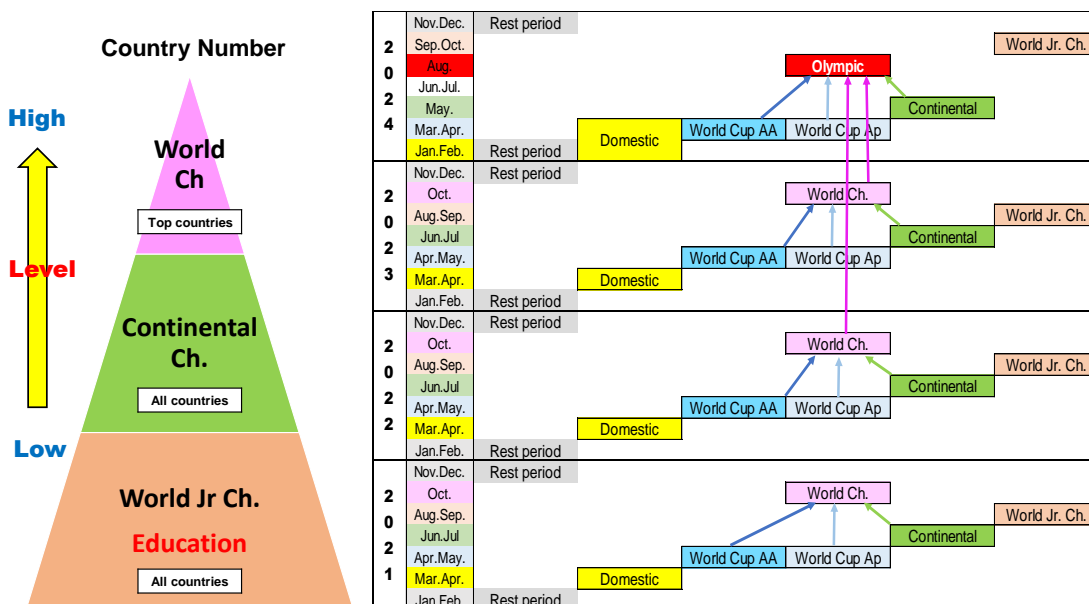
Country Number

High

Level

Low

World Ch

Top countries

Continental Ch.

All countries

World Jr Ch.

Education

All countries

2024

Nov.Dec. Rest period
Sep.Oct. World Jr. Ch.
Aug. Olympic
Jun.Jul.
May. Continental
Mar.Apr. Domestic World Cup AA World Cup Ap
Jan.Feb. Rest period

2023

Nov.Dec. Rest period
Oct. World Ch.
Aug.Sep. World Jr. Ch.
Jun.Jul Continental
Apr.May. World Cup AA World Cup Ap
Mar.Apr. Domestic
Jan.Feb. Rest period

2022

Nov.Dec. Rest period
Oct. World Ch.
Aug.Sep. World Jr. Ch.
Jun.Jul Continental
Apr.May. World Cup AA World Cup Ap
Mar.Apr. Domestic
Jan.Feb. Rest period

2021

Nov.Dec. Rest period
Oct. World Ch.
Aug.Sep. World Jr. Ch.
Jun.Jul Continental
Apr.May. World Cup AA World Cup Ap
Mar.Apr. Domestic
Jan.Feb. Rest period